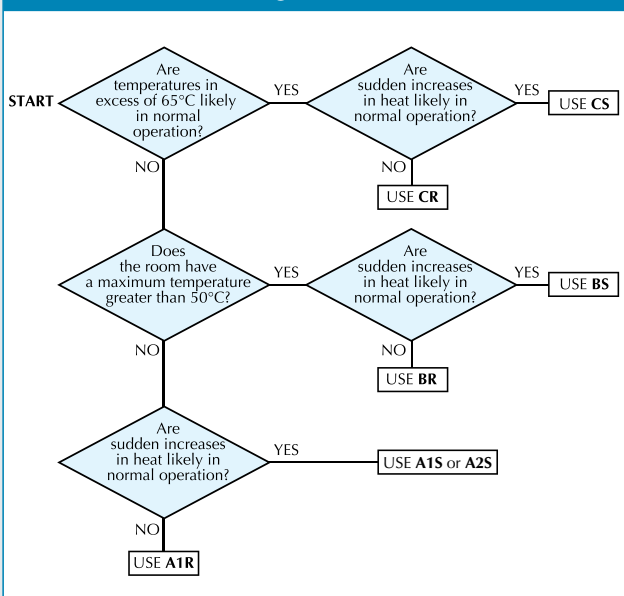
START

Are temperatures in excess of 65°C likely in normal operation?

YES

Are sudden increases in heat likely in normal operation?

YES

USE **CS**

NO

USE **CR**

NO

Does the room have a maximum temperature greater than 50°C?

YES

Are sudden increases in heat likely in normal operation?

YES

USE **BS**

NO

USE **BR**

NO

Are sudden increases in heat likely in normal operation?

YES

USE **A1S** or **A2S**

NO

USE **A1R**